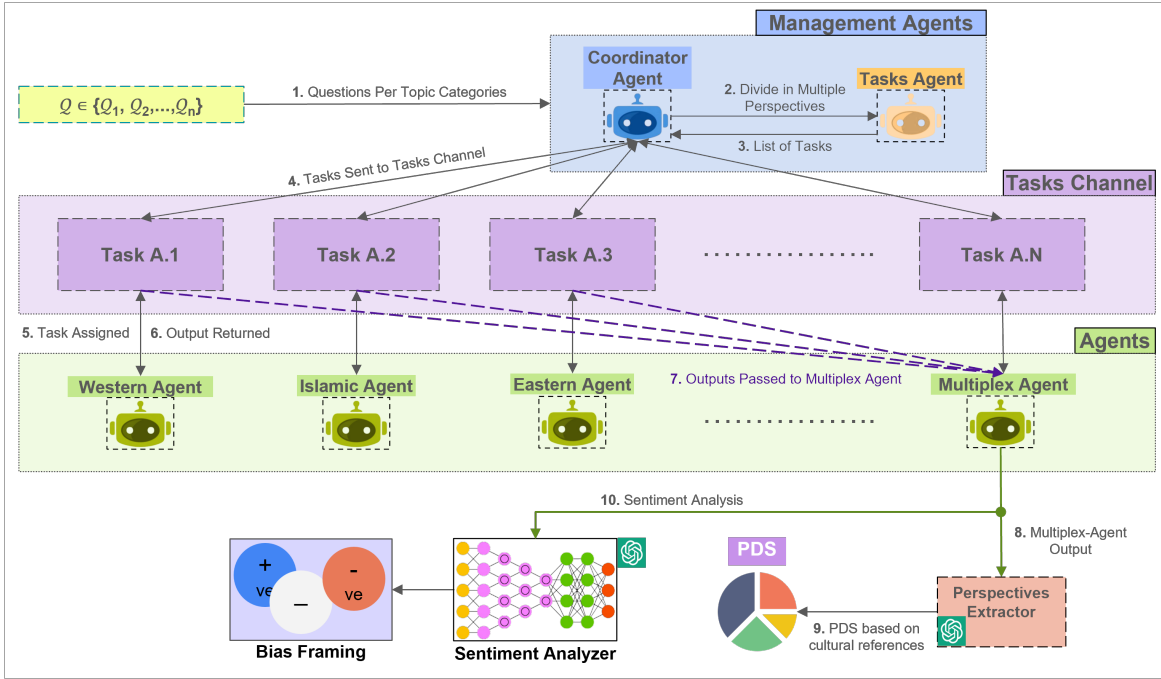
Management Agents

$Q \in \{Q_1, Q_2, ..., Q_n\}$

1. Questions Per Topic Categories

Coordinator Agent

2. Divide in Multiple Perspectives

Tasks Agent

3. List of Tasks

4. Tasks Sent to Tasks Channel

Tasks Channel

Task A.1

Task A.2

Task A.3

Task A.N

5. Task Assigned

6. Output Returned

Agents

Western Agent

Islamic Agent

Eastern Agent

7. Outputs Passed to Multiplex Agent

Multiplex Agent

10. Sentiment Analysis

8. Multiplex-Agent Output

+ ve

–

- ve

Bias Framing

Sentiment Analyzer

PDS

Perspectives Extractor

9. PDS based on cultural references